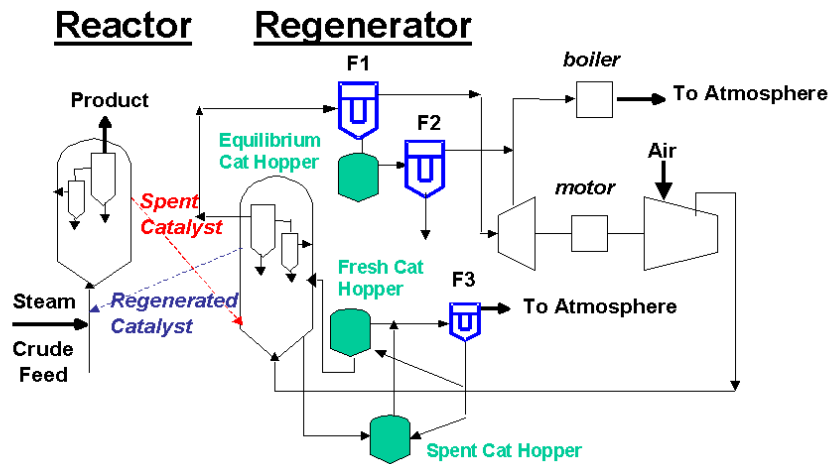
Reactor Regenerator

Product

F1

boiler

To Atmosphere

Equilibrium Cat Hopper

F2

Air

motor

Spent Catalyst

Fresh Cat Hopper

F3

To Atmosphere

Steam

Regenerated Catalyst

Crude Feed

Spent Cat Hopper